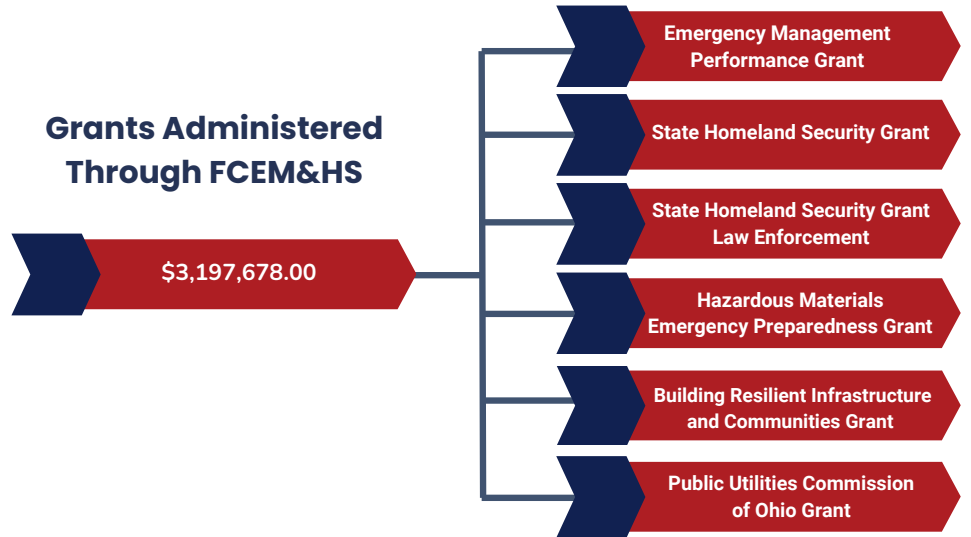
Grants Administered Through FCEM&HS

$3,197,678.00

Emergency Management Performance Grant

State Homeland Security Grant

State Homeland Security Grant Law Enforcement

Hazardous Materials Emergency Preparedness Grant

Building Resilient Infrastructure and Communities Grant

Public Utilities Commission of Ohio Grant